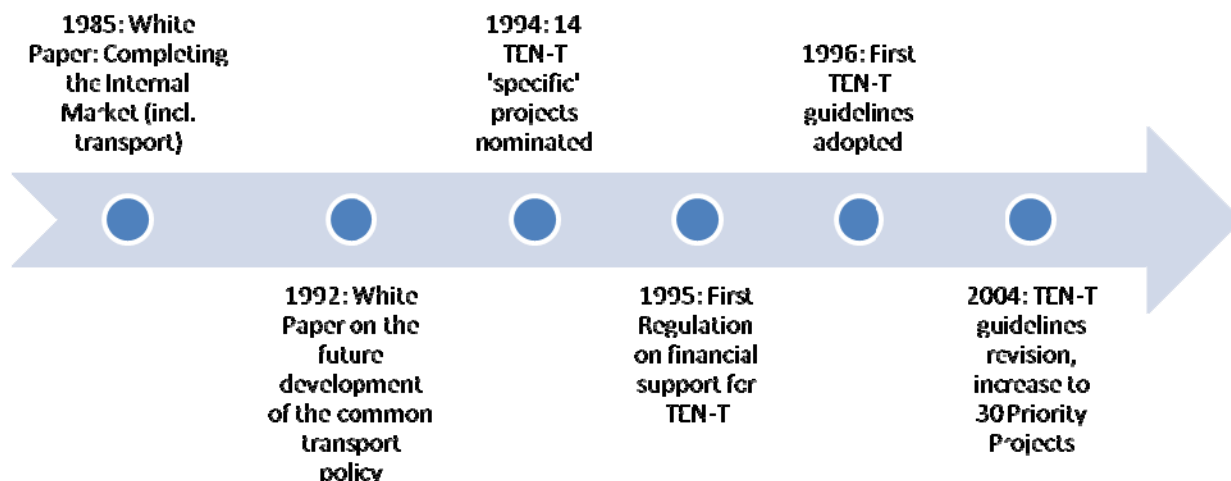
1985: White Paper: Completing the Internal Market (incl. transport)

1992: White Paper on the future development of the common transport policy

1994: 14 TEN-T 'specific' projects nominated

1995: First Regulation on financial support for TEN-T

1996: First TEN-T guidelines adopted

2004: TEN-T guidelines revision, increase to 30 Priority Projects